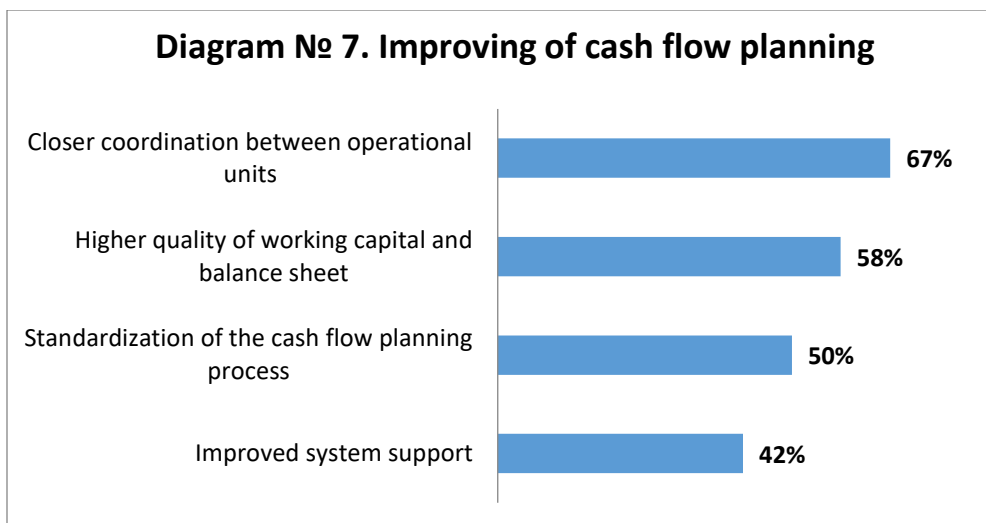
Diagram № 7. Improving of cash flow planning

Closer coordination between operational units

67%

Higher quality of working capital and balance sheet

58%

Standardization of the cash flow planning process

50%

Improved system support

42%